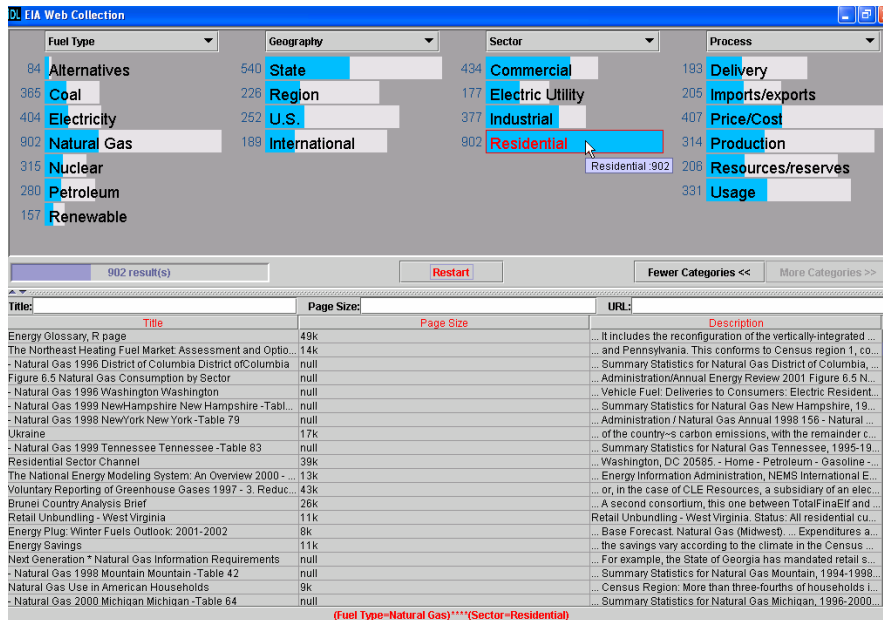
DL EIA Web Collection

Fuel Type
84 Alternatives
365 Coal
404 Electricity
902 Natural Gas
315 Nuclear
280 Petroleum
157 Renewable

Geography
540 State
226 Region
252 U.S.
189 International

Sector
434 Commercial
177 Electric Utility
377 Industrial
902 Residential
Residential :902

Process
193 Delivery
205 Imports/exports
407 Price/Cost
314 Production
206 Resources/reserves
331 Usage

902 result(s)
Restart
Fewer Categories <<
More Categories >>

Title:
Page Size:
URL:

| Title | Page Size | Description |
|---|---|---|
| Energy Glossary, R page | 49k | ... It includes the reconfiguration of the vertically-integrated ... |
| The Northeast Heating Fuel Market: Assessment and Optio... | 14k | ... and Pennsylvania. This conforms to Census region 1, co... |
| - Natural Gas 1996 District of Columbia District ofColumbia | null | ... Summary Statistics for Natural Gas District of Columbia, ... |
| Figure 6.5 Natural Gas Consumption by Sector | null | ... Administration/Annual Energy Review 2001 Figure 6.5 N... |
| - Natural Gas 1996 Washington Washington | null | ... Vehicle Fuel: Deliveries to Consumers: Electric Resident... |
| - Natural Gas 1999 NewHampshire New Hampshire -Tabl... | null | ... Summary Statistics for Natural Gas New Hampshire, 19... |
| - Natural Gas 1998 NewYork New York -Table 79 | null | ... Administration / Natural Gas Annual 1998 156 - Natural ... |
| Ukraine | 17k | ... of the country~s carbon emissions, with the remainder c... |
| - Natural Gas 1999 Tennessee Tennessee -Table 83 | null | ... Summary Statistics for Natural Gas Tennessee, 1995-19... |
| Residential Sector Channel | 39k | ... Washington, DC 20585. - Home - Petroleum - Gasoline - ... |
| The National Energy Modeling System: An Overview 2000 - ... | 13k | ... Energy Information Administration, NEMS International E... |
| Voluntary Reporting of Greenhouse Gases 1997 - 3. Reduc... | 43k | ... or, in the case of CLE Resources, a subsidiary of an elec... |
| Brunei Country Analysis Brief | 26k | ... A second consortium, this one between TotalFinaElf and ... |
| Retail Unbundling - West Virginia | 11k | Retail Unbundling - West Virginia. Status: All residential cu... |
| Energy Plug: Winter Fuels Outlook: 2001-2002 | 8k | ... Base Forecast. Natural Gas (Midwest). ... Expenditures a... |
| Energy Savings | 11k | ... the savings vary according to the climate in the Census ... |
| Next Generation * Natural Gas Information Requirements | null | ... For example, the State of Georgia has mandated retail s... |
| - Natural Gas 1998 Mountain Mountain -Table 42 | null | ... Summary Statistics for Natural Gas Mountain, 1994-1998... |
| Natural Gas Use in American Households | 9k | ... Census Region: More than three-fourths of households i... |
| - Natural Gas 2000 Michigan Michigan -Table 64 | null | ... Summary Statistics for Natural Gas Michigan, 1996-2000... |

(Fuel Type=Natural Gas)****(Sector=Residential)